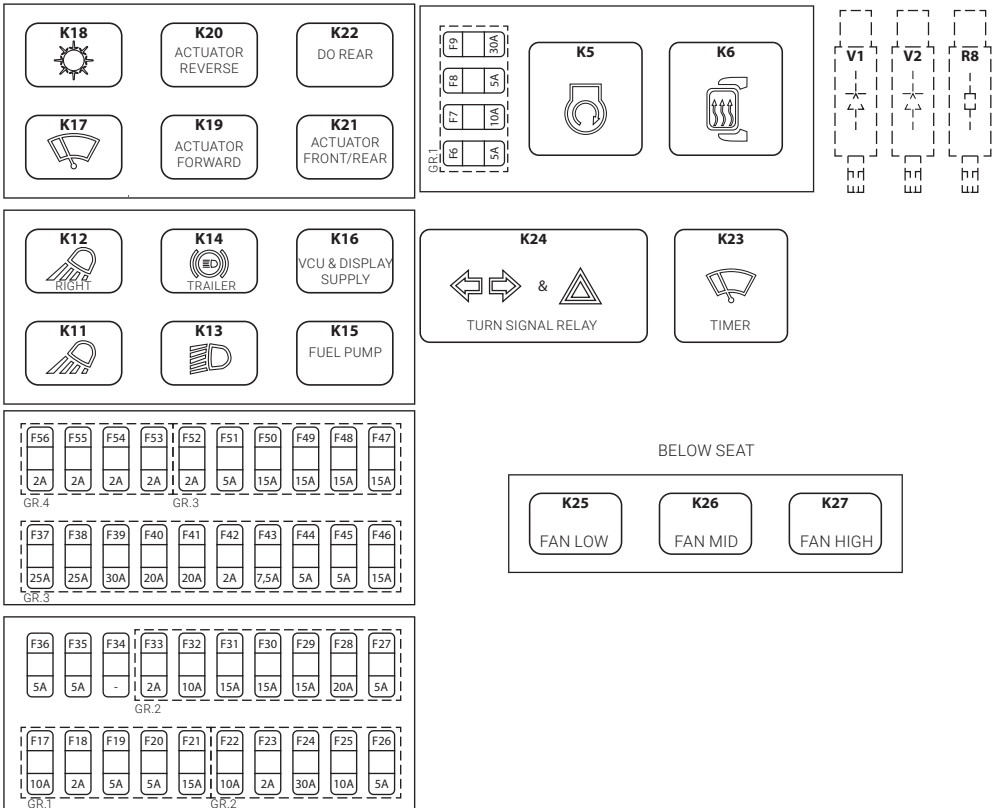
K18

K20
ACTUATOR
REVERSE

K22
DO REAR

K17

K19
ACTUATOR
FORWARD

K21
ACTUATOR
FRONT/REAR

F9 30A
F8 5A
F7 10A
F6 5A
GR.1

K5

K6

V1

V2

R8

K12
RIGHT

K14
TRAILER

K16
VCU & DISPLAY
SUPPLY

K11

K13

K15
FUEL PUMP

K24
&
TURN SIGNAL RELAY

K23
TIMER

| F56 | F55 | F54 | F53 | F52 | F51 | F50 | F49 | F48 | F47 |
|---|---|---|---|---|---|---|---|---|---|
| 2A | 2A | 2A | 2A | 2A | 5A | 15A | 15A | 15A | 15A |

GR.4 GR.3

| F37 | F38 | F39 | F40 | F41 | F42 | F43 | F44 | F45 | F46 |
|---|---|---|---|---|---|---|---|---|---|
| 25A | 25A | 30A | 20A | 20A | 2A | 7,5A | 5A | 5A | 15A |

GR.3

BELOW SEAT

K25
FAN LOW

K26
FAN MID

K27
FAN HIGH

| F36 | F35 | F34 | F33 | F32 | F31 | F30 | F29 | F28 | F27 |
|---|---|---|---|---|---|---|---|---|---|
| 5A | 5A | - | 2A | 10A | 15A | 15A | 15A | 20A | 5A |

GR.2

| F17 | F18 | F19 | F20 | F21 | F22 | F23 | F24 | F25 | F26 |
|---|---|---|---|---|---|---|---|---|---|
| 10A | 2A | 5A | 5A | 15A | 10A | 2A | 30A | 10A | 5A |

GR.1 GR.2